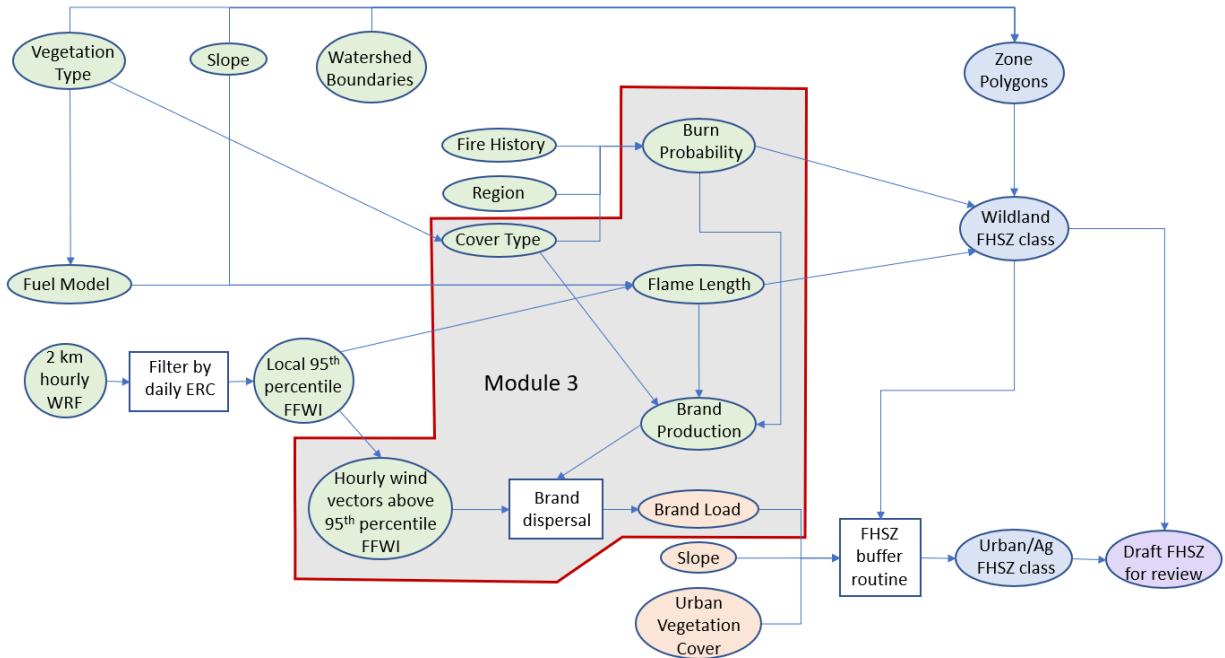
Vegetation Type

Slope

Watershed Boundaries

Zone Polygons

Fire History

Burn Probability

Region

Wildland FHSZ class

Cover Type

Fuel Model

Flame Length

2 km hourly WRF

Filter by daily ERC

Local 95$^{th}$ percentile FFWI

Module 3

Brand Production

Hourly wind vectors above 95$^{th}$ percentile FFWI

Brand dispersal

Brand Load

Slope

FHSZ buffer routine

Urban/Ag FHSZ class

Draft FHSZ for review

Urban Vegetation Cover